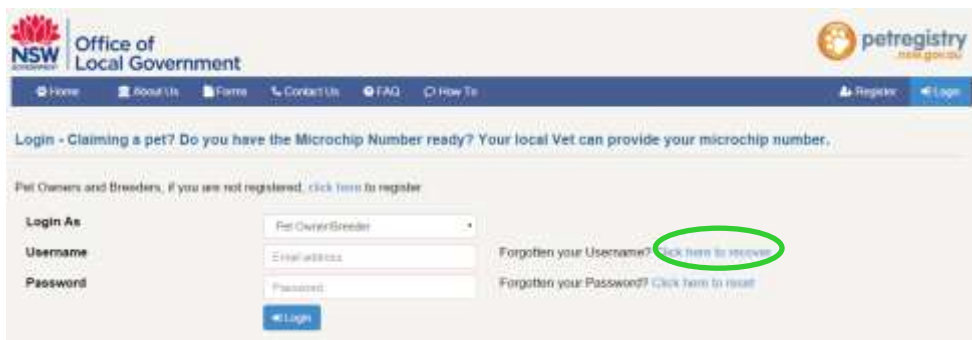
NSW GOVERNMENT Office of Local Government

petregistry .nsw.gov.au

Home About Us Forms Contact Us FAQ How To Register Login

Login - Claiming a pet? Do you have the Microchip Number ready? Your local Vet can provide your microchip number.

Pet Owners and Breeders, if you are not registered, click here to register

Login As Pet Owner/Breeder

Username Email address Forgotten your Username? Click here to recover

Password Password Forgotten your Password? Click here to reset

Login